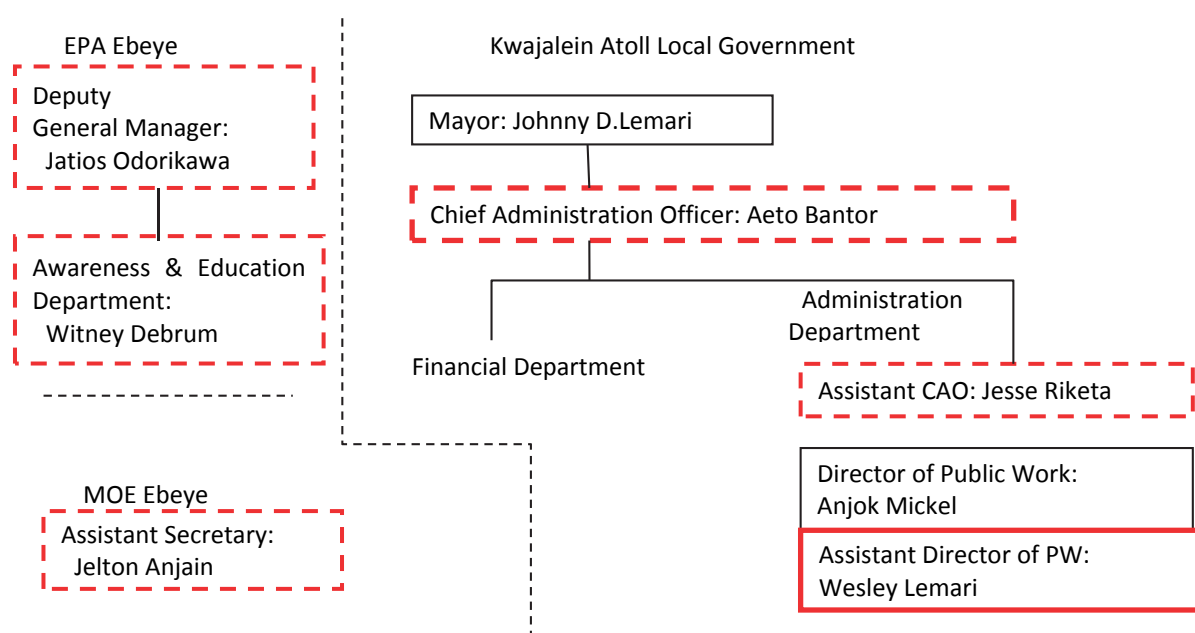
EPA Ebeye

Deputy General Manager: Jatios Odorikawa

Awareness & Education Department: Witney Debrum

MOE Ebeye

Assistant Secretary: Jelton Anjain

Kwajalein Atoll Local Government

Mayor: Johnny D.Lemari

Chief Administration Officer: Aeto Bantor

Financial Department

Administration Department

Assistant CAO: Jesse Riketa

Director of Public Work: Anjok Mickel

Assistant Director of PW: Wesley Lemari